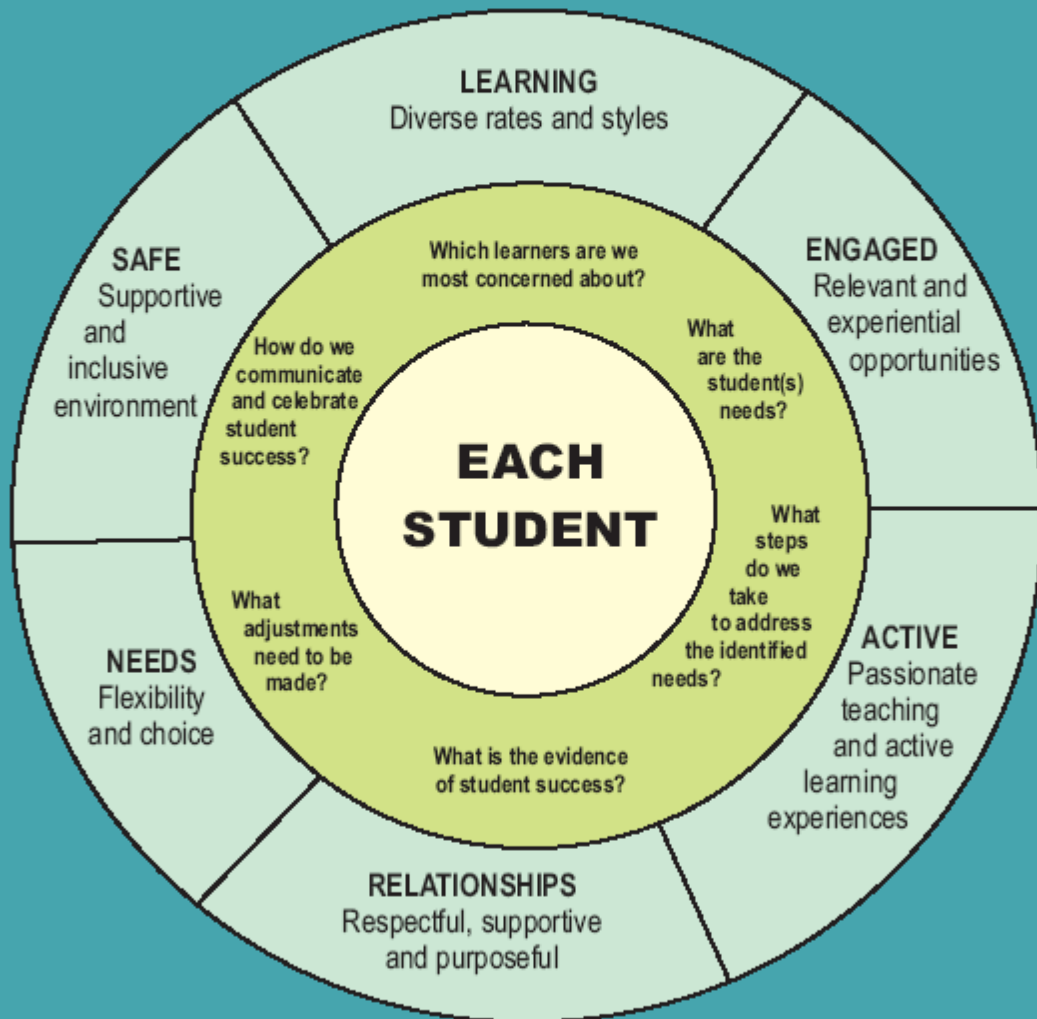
LEARNING
Diverse rates and styles

ENGAGED
Relevant and experiential opportunities

ACTIVE
Passionate teaching and active learning experiences

RELATIONSHIPS
Respectful, supportive and purposeful

NEEDS
Flexibility and choice

SAFE
Supportive and inclusive environment

Which learners are we most concerned about?

What are the student(s) needs?

What steps do we take to address the identified needs?

What is the evidence of student success?

What adjustments need to be made?

How do we communicate and celebrate student success?

EACH STUDENT